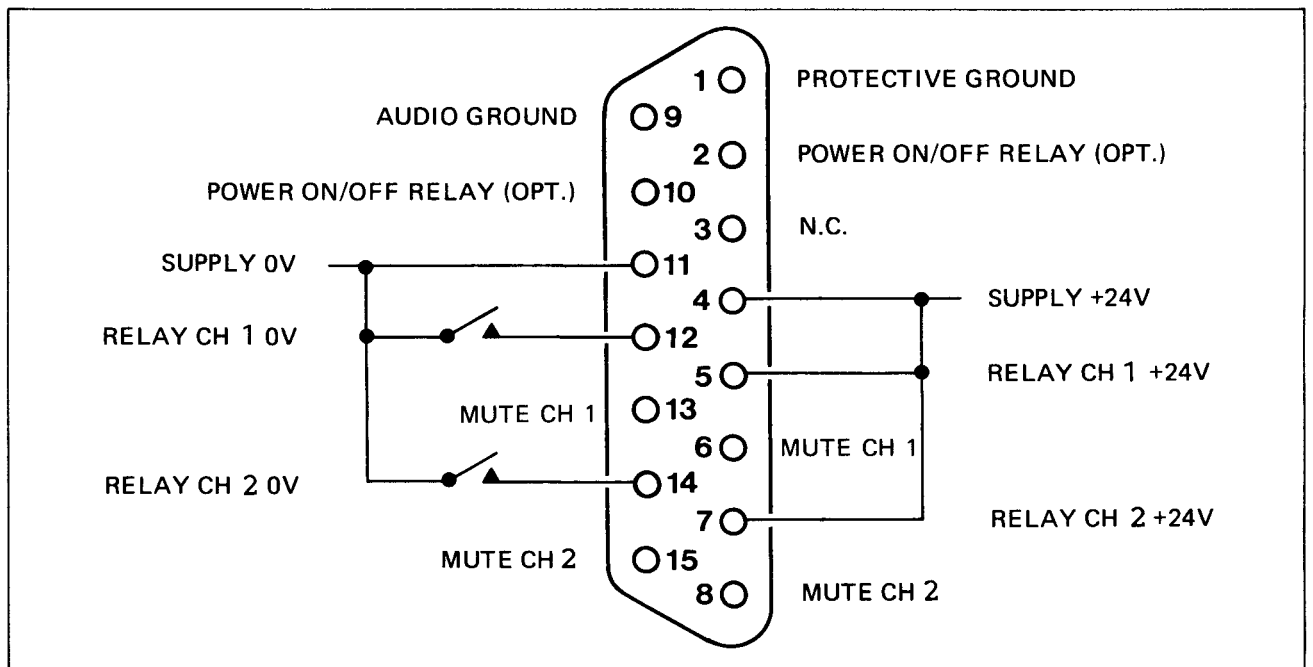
1 PROTECTIVE GROUND
AUDIO GROUND 9
2 POWER ON/OFF RELAY (OPT.)
POWER ON/OFF RELAY (OPT.) 10
3 N.C.
SUPPLY 0V 11
4 SUPPLY +24V
RELAY CH 1 0V 12
5 RELAY CH 1 +24V
MUTE CH 1 13
6 MUTE CH 1
RELAY CH 2 0V 14
7 RELAY CH 2 +24V
MUTE CH 2 15
8 MUTE CH 2